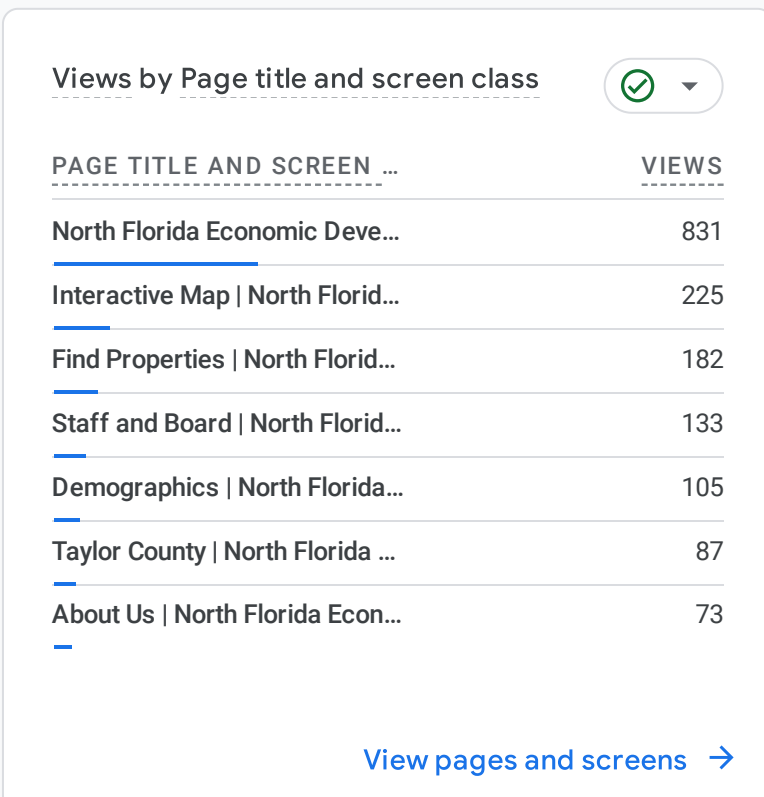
Views by Page title and screen class

| PAGE TITLE AND SCREEN ... | VIEWS |
|---|---|
| North Florida Economic Deve... | 831 |
| Interactive Map \| North Florid... | 225 |
| Find Properties \| North Florid... | 182 |
| Staff and Board \| North Florid... | 133 |
| Demographics \| North Florida... | 105 |
| Taylor County \| North Florida ... | 87 |
| About Us \| North Florida Econ... | 73 |

View pages and screens →